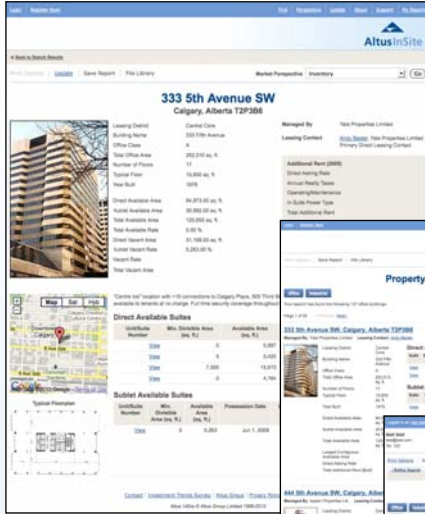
AltusInSite

< Back to Search Results

Print Options | Update | Save Report | File Library

Market Perspective Inventory Go

333 5th Avenue SW
Calgary, Alberta T2P3B6

Leasing District: Central Core
Building Name: 333 Fifth Avenue
Office Class: A
Total Office Area: 262,010 sq. ft.
Number of Floors: 17
Typical Floor: 15,600 sq. ft.
Year Built: 1976

Direct Available Area: 84,873.00 sq. ft.
Sublet Available Area: 35,980.00 sq. ft.
Total Available Area: 120,853 sq. ft.
Total Available Rate: 0.00 %
Direct Vacant Area: 31,188.00 sq. ft.
Sublet Vacant Area: 5,283.00 %
Vacant Rate
Total Vacant Area

Managed By: Yale Properties Limited
Leasing Contact: Yale Properties Limited Primary Direct Leasing Contact

Additional Rent (2009)
Direct Asking Rate
Annual Realty Taxes
Operating/Maintenance
In Suite Power Type
Total Additional Rent

Map Sat Hyb

"Centre list" location with +15 connections to Calgary Place, 505 Third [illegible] available to tenants at no charge. Full time security coverage throughout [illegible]

Direct Available Suites
| Unit/Suite Number | Min. Divisible Area (sq. ft.) | Available Area (sq. ft.) |
|---|---|---|
| View | 0 | 5,897 |
| View | 0 | 5,620 |
| View | 7,500 | 15,673 |
| View | 0 | 4,764 |

Sublet Available Suites
| Unit/Suite Number | Min. Divisible Area (sq. ft.) | Available Area (sq. ft.) | Possession Date |
|---|---|---|---|
| View | 0 | 5,283 | Jun 1, 2009 |

Typical Floorplan

Contact | Investment Trends Survey | Altus Group | Privacy Policy
Altus InSite © Altus Group Limited 1998-2010

Property

333 5th Avenue SW, Calgary, Alberta T2P3B6

Direct
Sublet

444 5th Avenue SW, Calgary, Alberta

Print Options
Refine Search